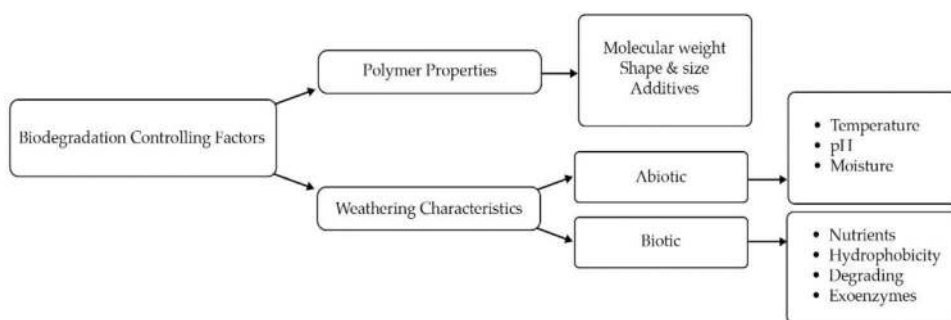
Biodegradation Controlling Factors

Polymer Properties

Molecular weight
Shape & size
Additives

Weathering Characteristics

Abiotic

- Temperature
- pH
- Moisture

Biotic

- Nutrients
- Hydrophobicity
- Degrading
- Exoenzymes